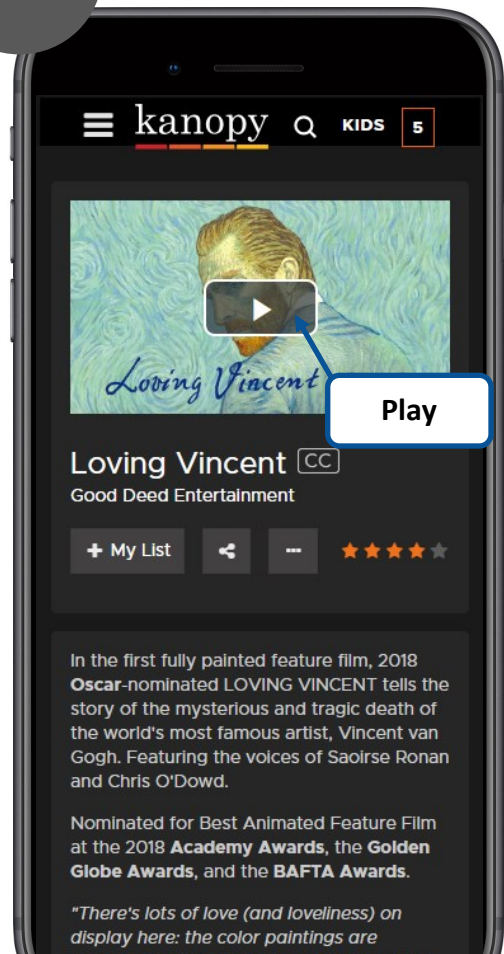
kanopy KIDS 5

Loving Vincent

Play

Loving Vincent CC
Good Deed Entertainment

+ My List

In the first fully painted feature film, 2018 Oscar-nominated LOVING VINCENT tells the story of the mysterious and tragic death of the world's most famous artist, Vincent van Gogh. Featuring the voices of Saoirse Ronan and Chris O'Dowd.

Nominated for Best Animated Feature Film at the 2018 Academy Awards, the Golden Globe Awards, and the BAFTA Awards.

"There's lots of love (and loveliness) on display here: the color paintings are